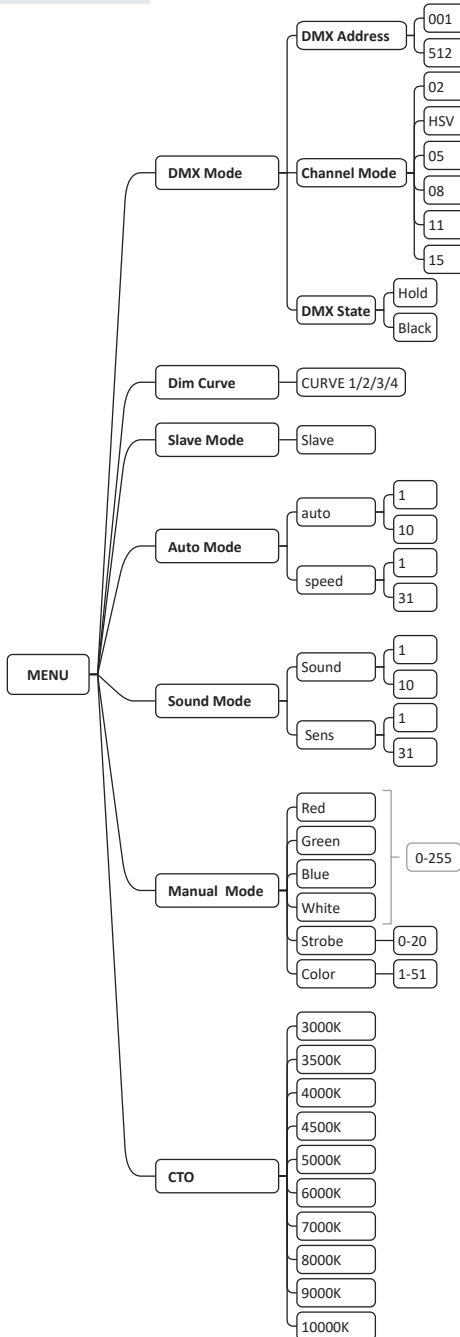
MENU

DMX Mode
DMX Address
001
512
Channel Mode
02
HSV
05
08
11
15
DMX State
Hold
Black

Dim Curve
CURVE 1/2/3/4

Slave Mode
Slave

Auto Mode
auto
1
10
speed
1
31

Sound Mode
Sound
1
10
Sens
1
31

Manual Mode
Red
Green
Blue
White
0-255
Strobe
0-20
Color
1-51

CTO
3000K
3500K
4000K
4500K
5000K
6000K
7000K
8000K
9000K
10000K